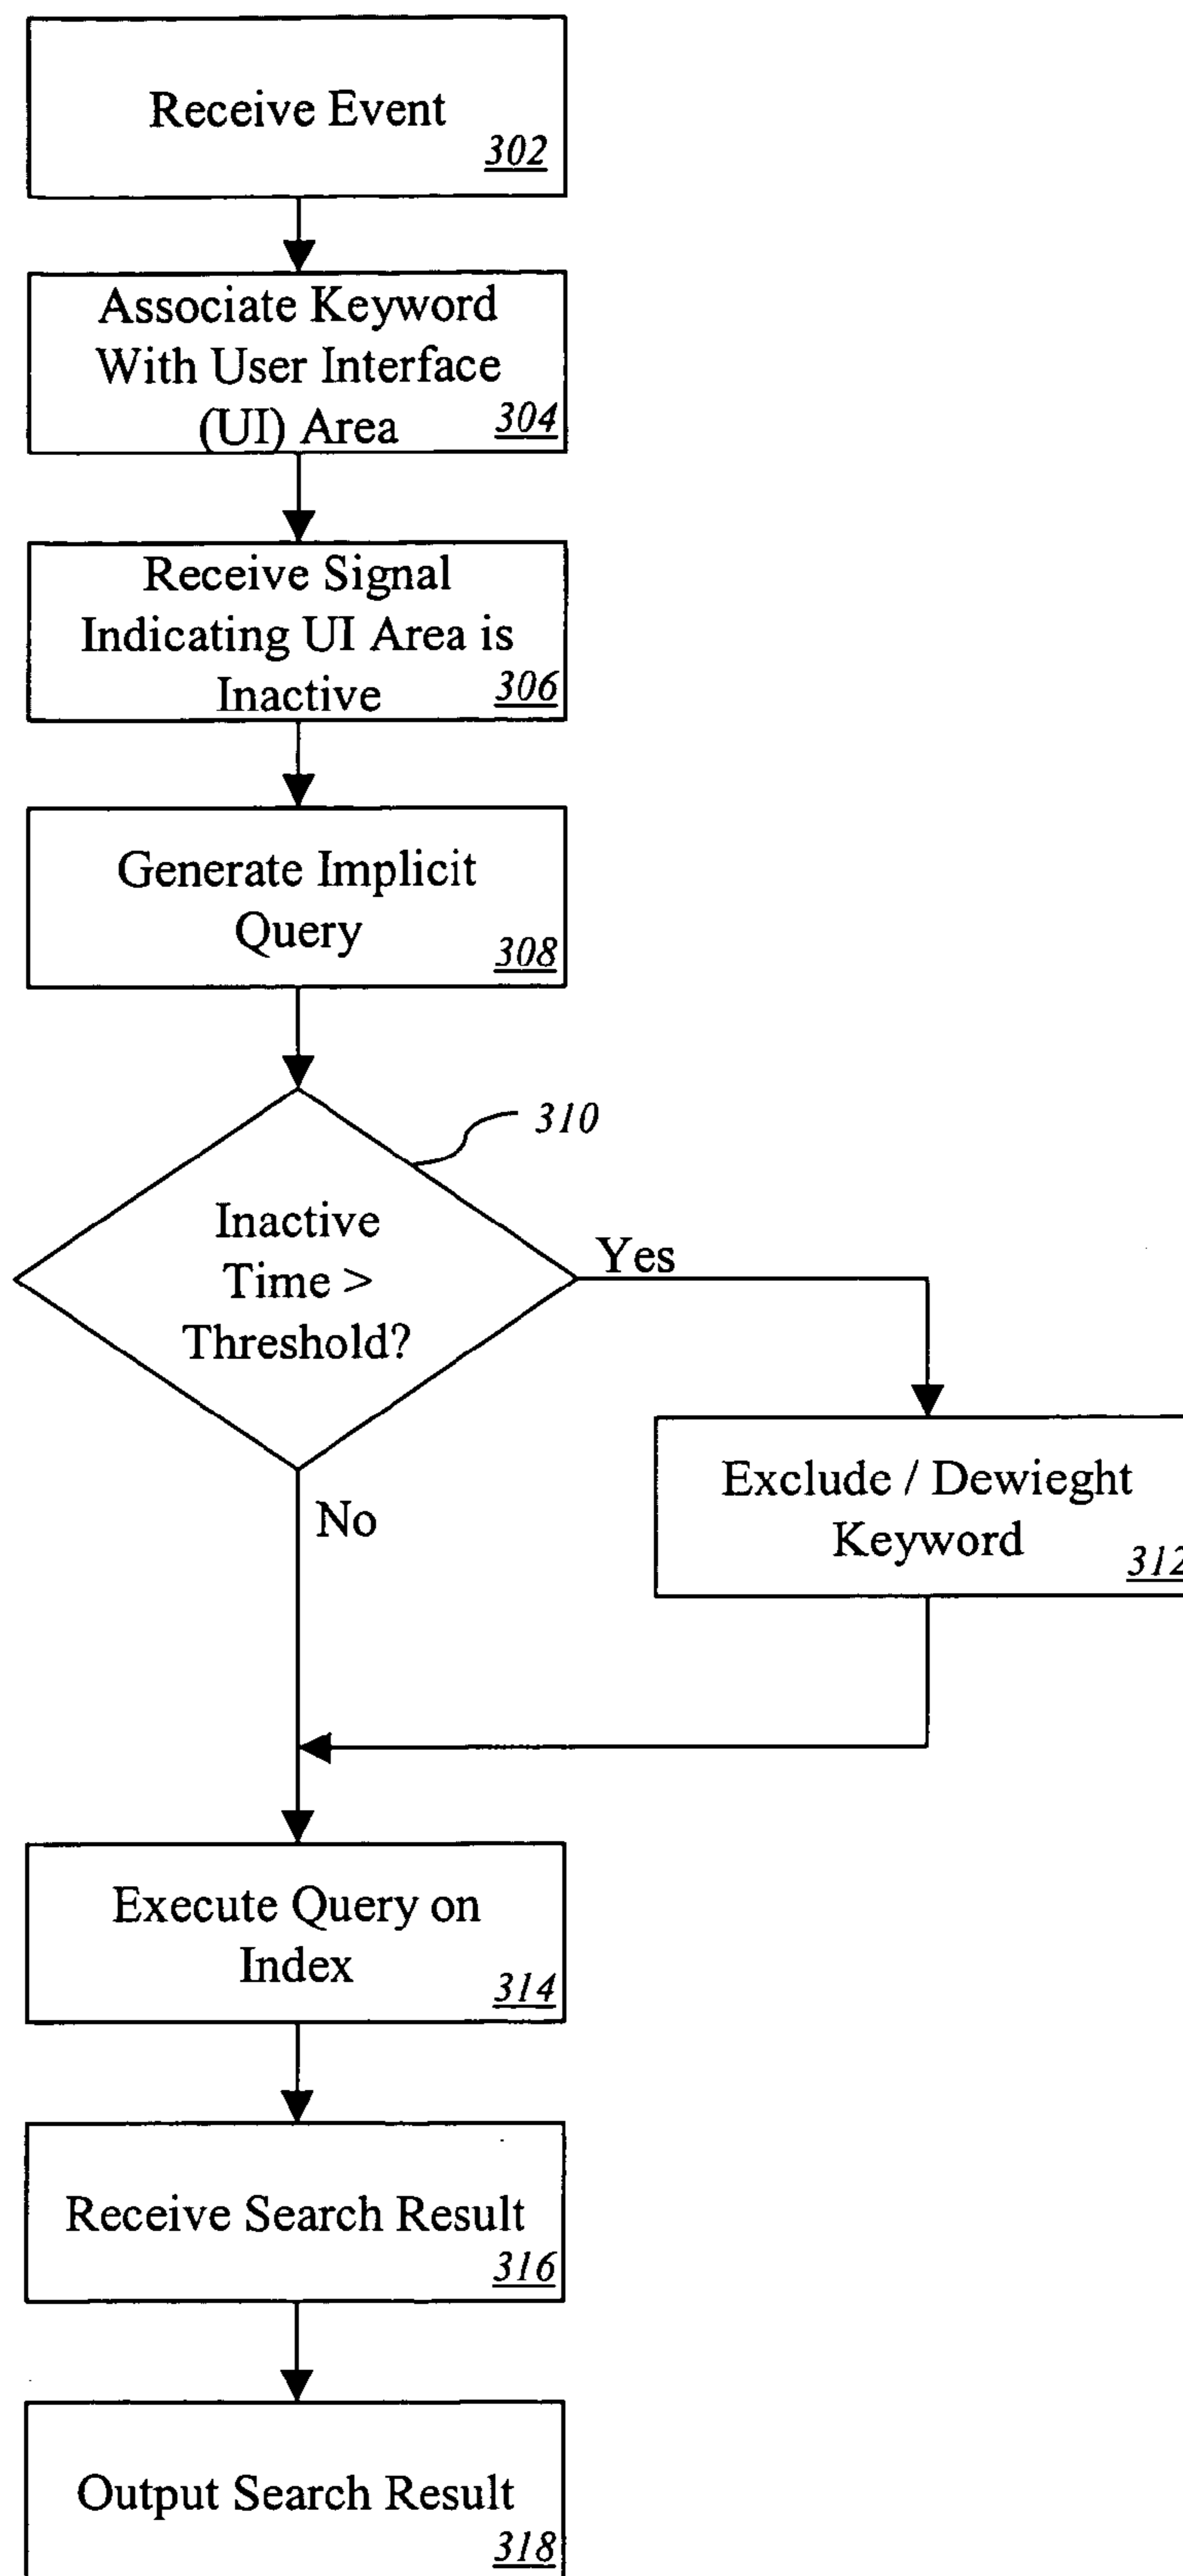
Receive Event
302

Associate Keyword With User Interface (UI) Area
304

Receive Signal Indicating UI Area is Inactive
306

Generate Implicit Query
308

310

Inactive Time > Threshold?

Yes

Exclude / Dewieght Keyword
312

No

Execute Query on Index
314

Receive Search Result
316

Output Search Result
318